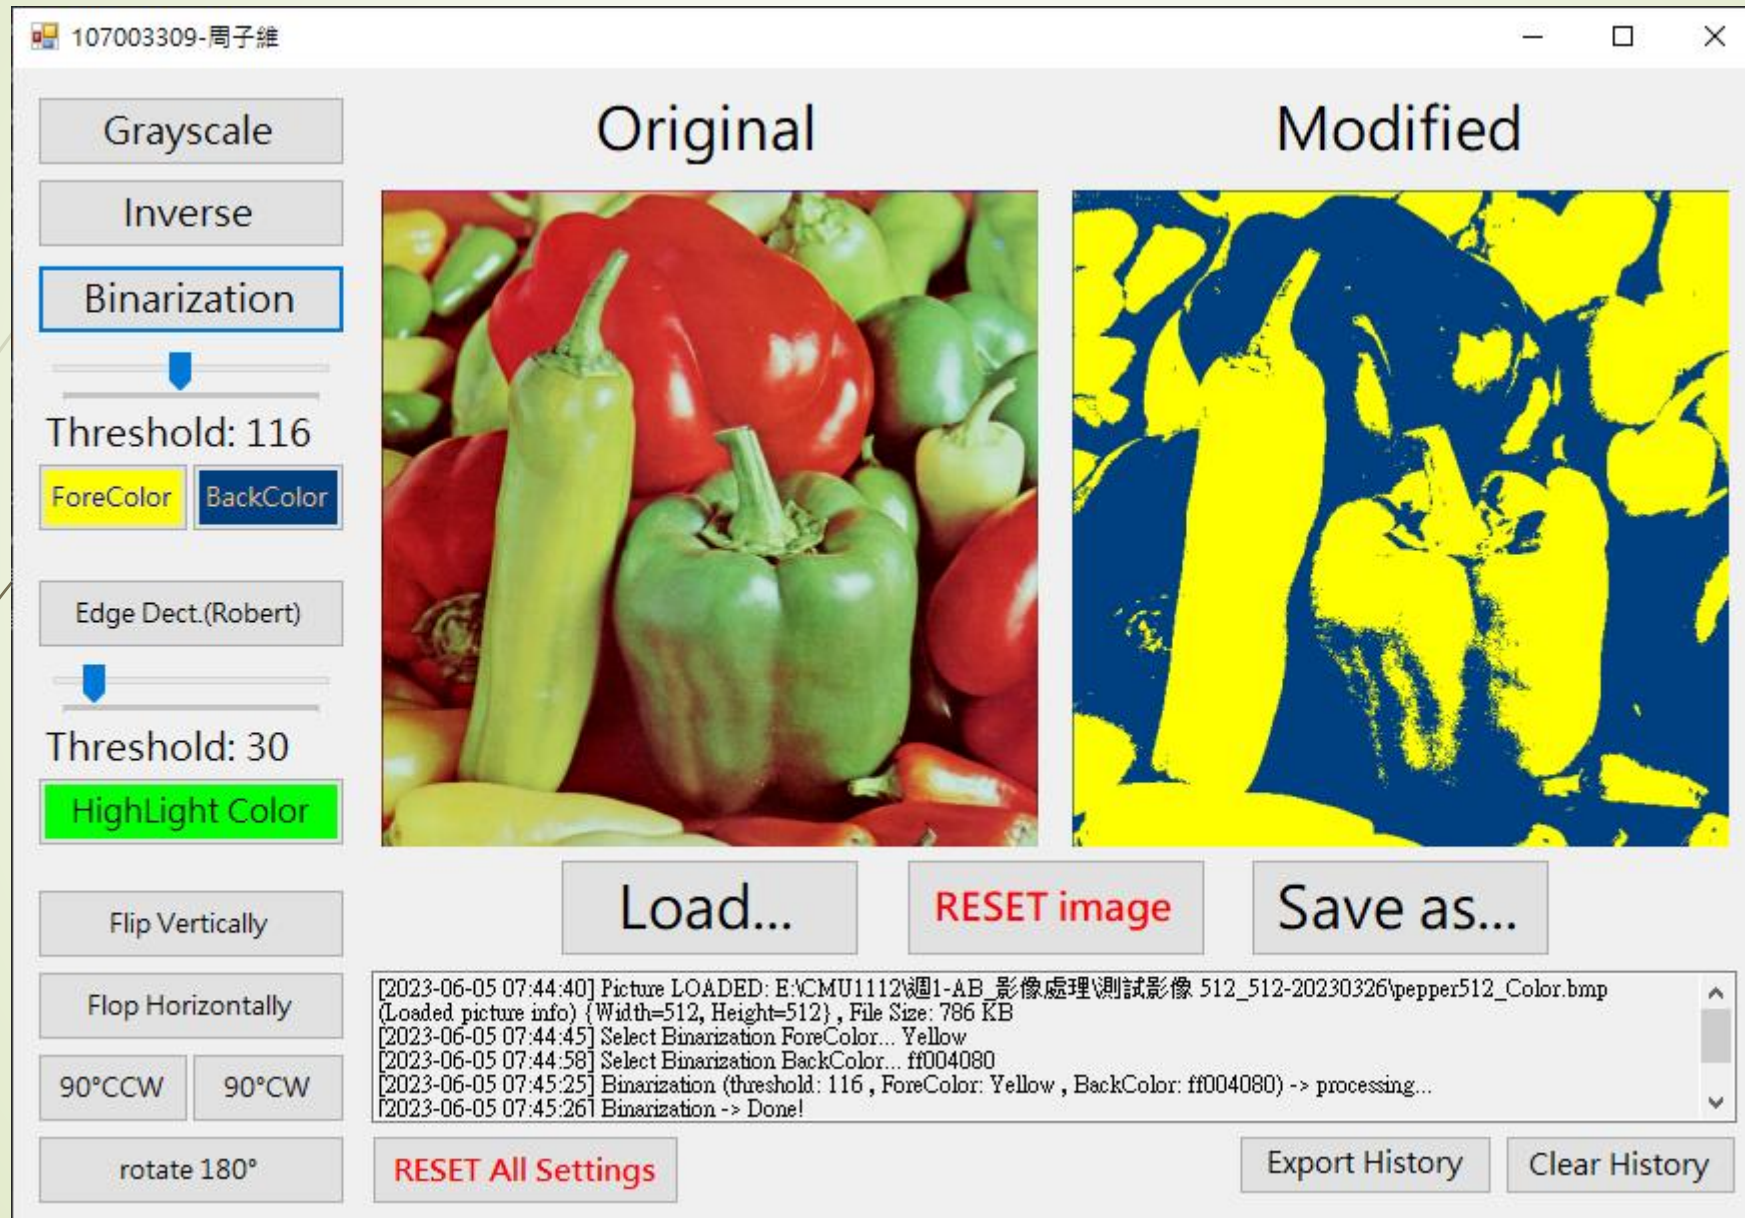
107003309-周子維

Grayscale

Inverse

Binarization

Threshold: 116

ForeColor BackColor

Edge Dect.(Robert)

Threshold: 30

HighLight Color

Flip Vertically

Flop Horizontally

90°CCW 90°CW

rotate 180°

Original

Modified

Load...

RESET image

Save as...

[2023-06-05 07:44:40] Picture LOADED: E:\CMU1112\週1-AB_影像處理\測試影像 512_512-20230326\pepper512_Color.bmp
(Loaded picture info) {Width=512, Height=512} , File Size: 786 KB
[2023-06-05 07:44:45] Select Binarization ForeColor... Yellow
[2023-06-05 07:44:58] Select Binarization BackColor... ff004080
[2023-06-05 07:45:25] Binarization (threshold: 116 , ForeColor: Yellow , BackColor: ff004080) -> processing...
[2023-06-05 07:45:26] Binarization -> Done!

RESET All Settings

Export History

Clear History